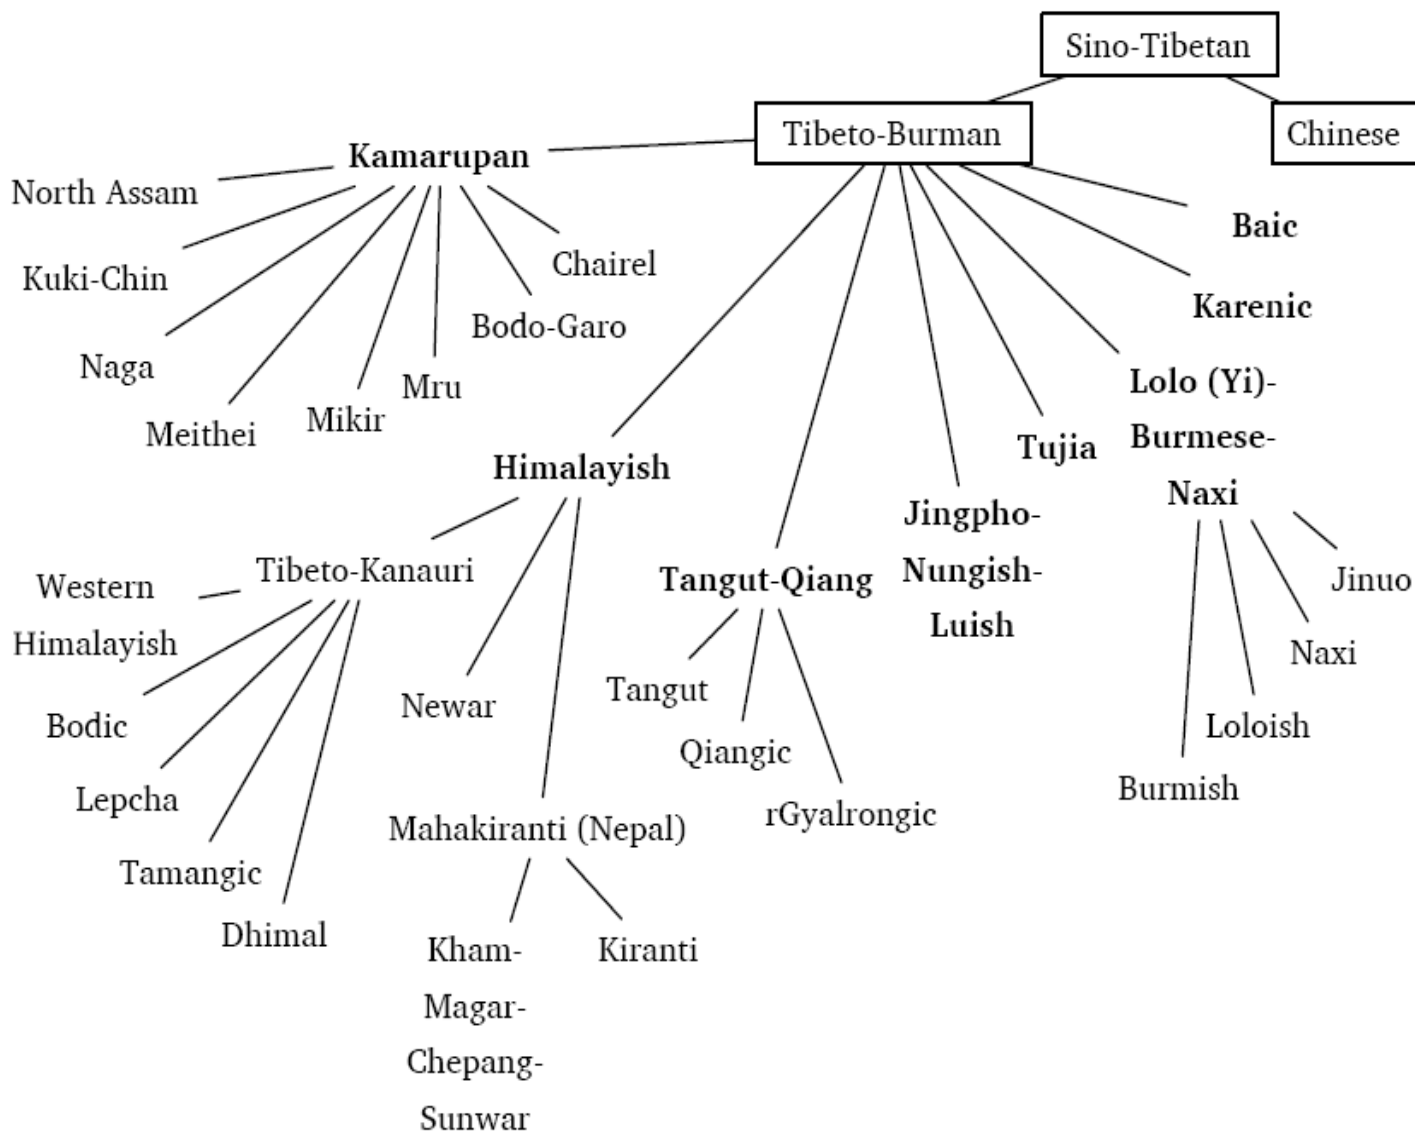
Sino-Tibetan

Tibeto-Burman

Chinese

Kamarupan

North Assam

Kuki-Chin

Naga

Meithei

Mikir

Mru

Bodo-Garo

Chairel

Baic

Karenic

Lolo (Yi)-Burmese-Naxi

Tujia

Jingpho-Nungish-Luish

Himalayish

Tangut-Qiang

Tibeto-Kanauri

Western Himalayish

Bodic

Lepcha

Tamangic

Dhimal

Newar

Mahakiranti (Nepal)

Kham-Magar-Chepang-Sunwar

Kiranti

Tangut

Qiangic

rGyalrongic

Jinuo

Naxi

Loloish

Burmish